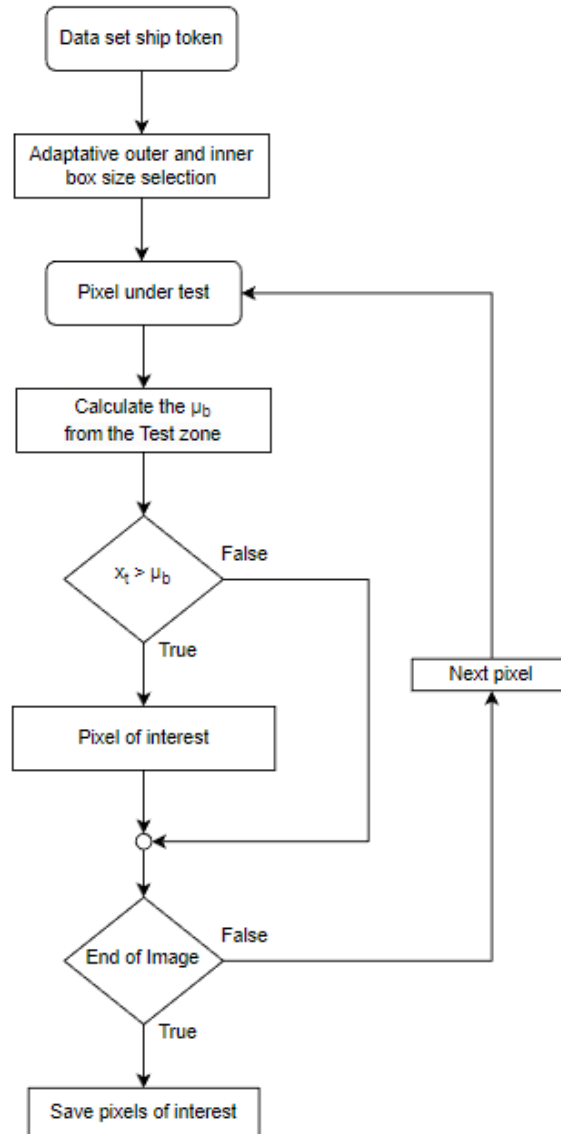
Data set ship token

Adaptative outer and inner box size selection

Pixel under test

Calculate the $\mu_b$ from the Test zone

$x_t > \mu_b$

False

True

Next pixel

Pixel of interest

End of Image

False

True

Save pixels of interest